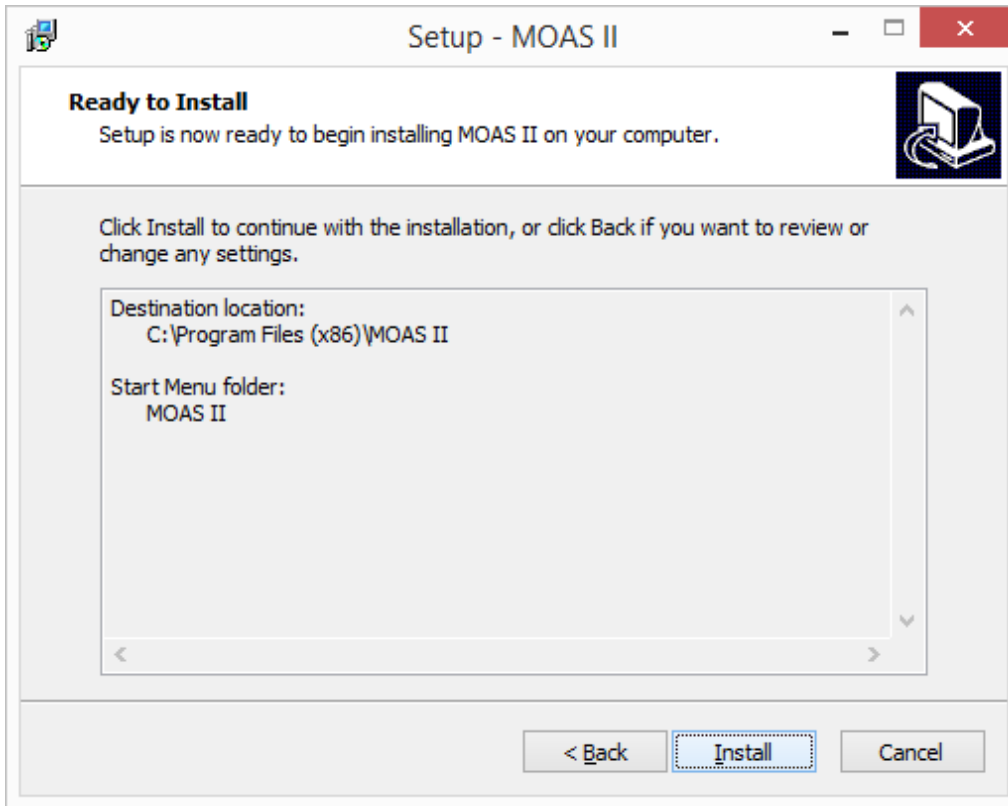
Setup - MOAS II

Ready to Install
Setup is now ready to begin installing MOAS II on your computer.

Click Install to continue with the installation, or click Back if you want to review or change any settings.

Destination location:
C:\Program Files (x86)\MOAS II

Start Menu folder:
MOAS II

< Back
Install
Cancel